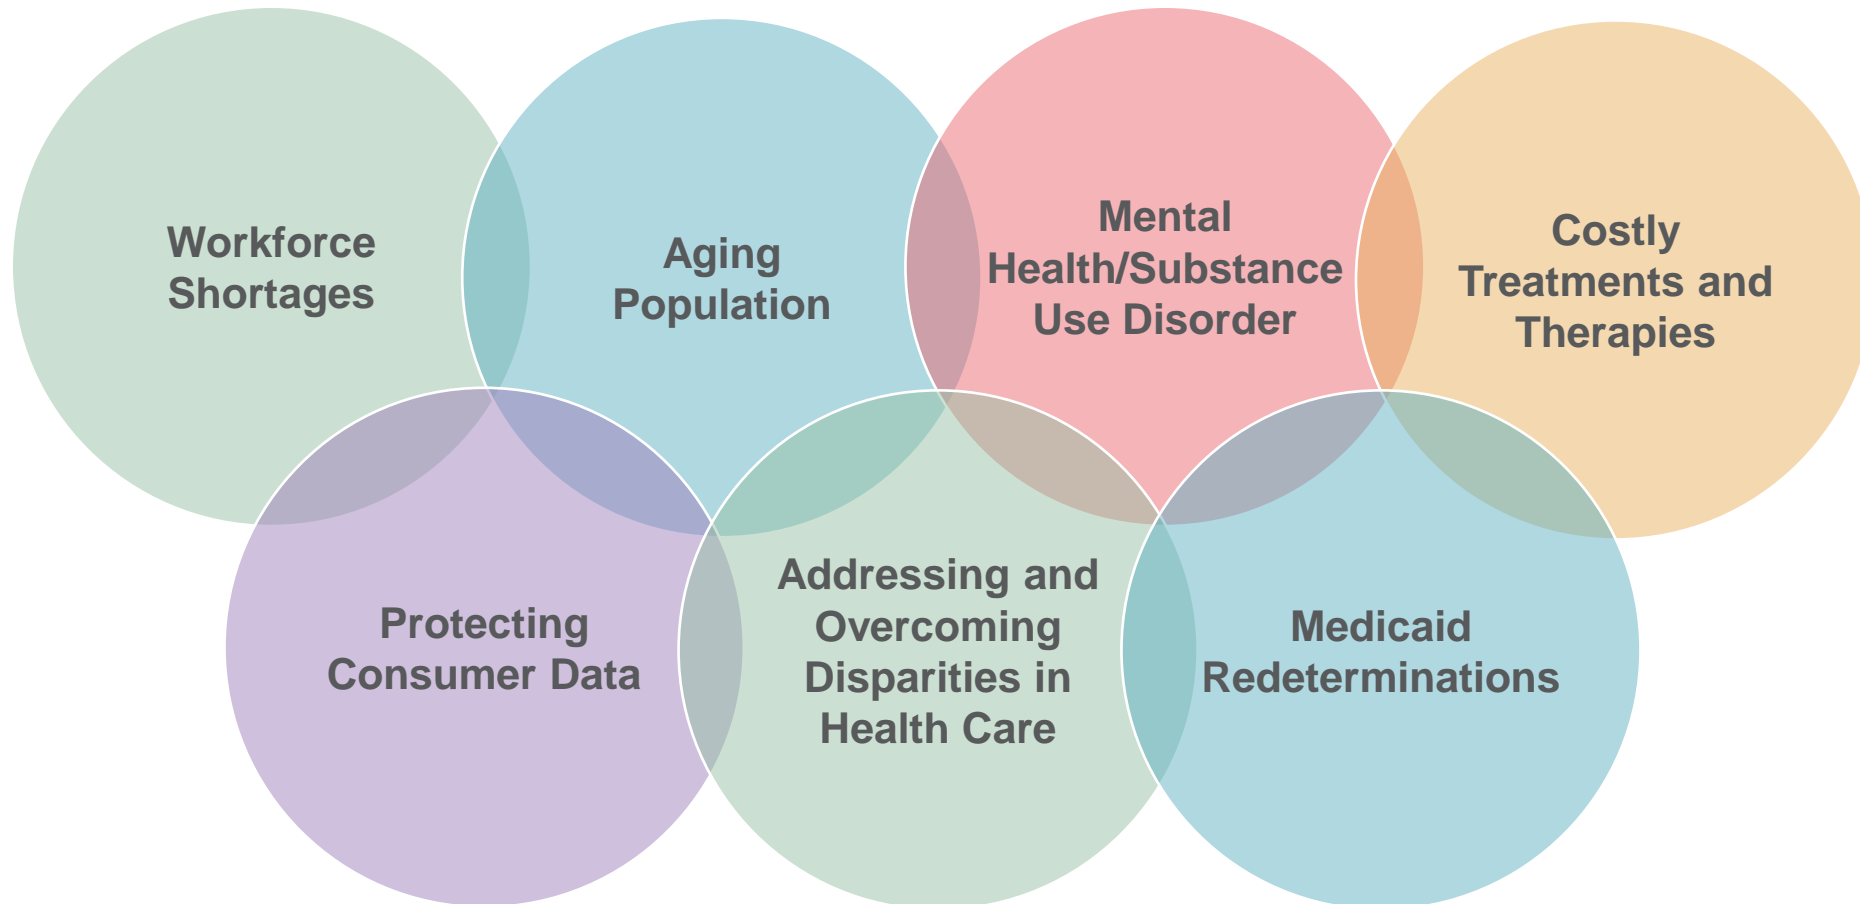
Workforce Shortages

Aging Population

Mental Health/Substance Use Disorder

Costly Treatments and Therapies

Protecting Consumer Data

Addressing and Overcoming Disparities in Health Care

Medicaid Redeterminations